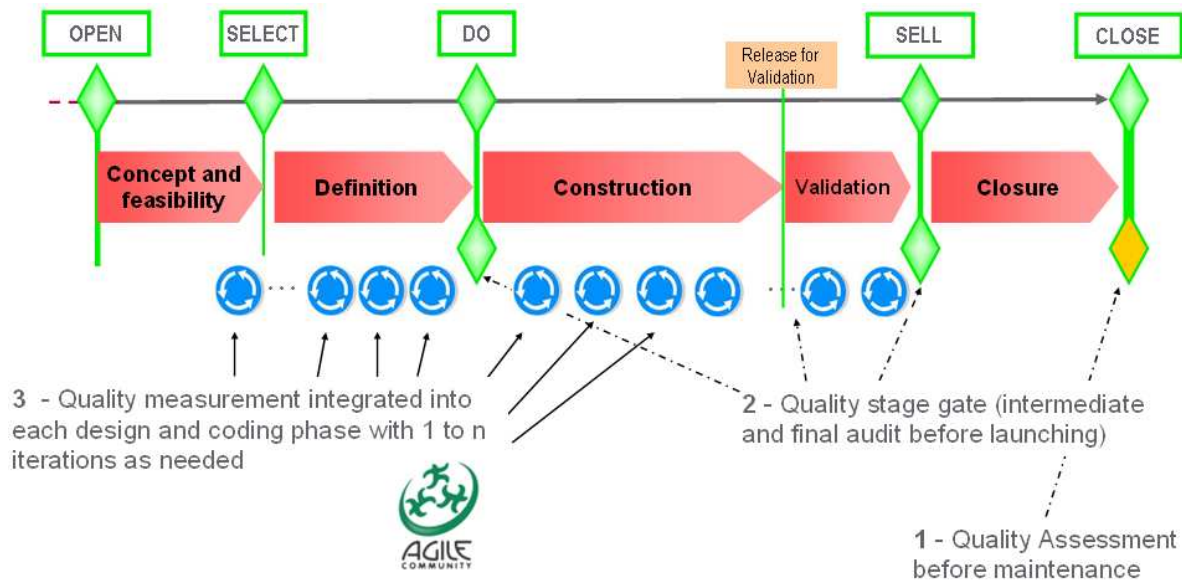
OPEN

SELECT

DO

Release for Validation

SELL

CLOSE

Concept and feasibility

Definition

Construction

Validation

Closure

3 - Quality measurement integrated into each design and coding phase with 1 to n iterations as needed

2 - Quality stage gate (intermediate and final audit before launching)

AGILE COMMUNITY

1 - Quality Assessment before maintenance